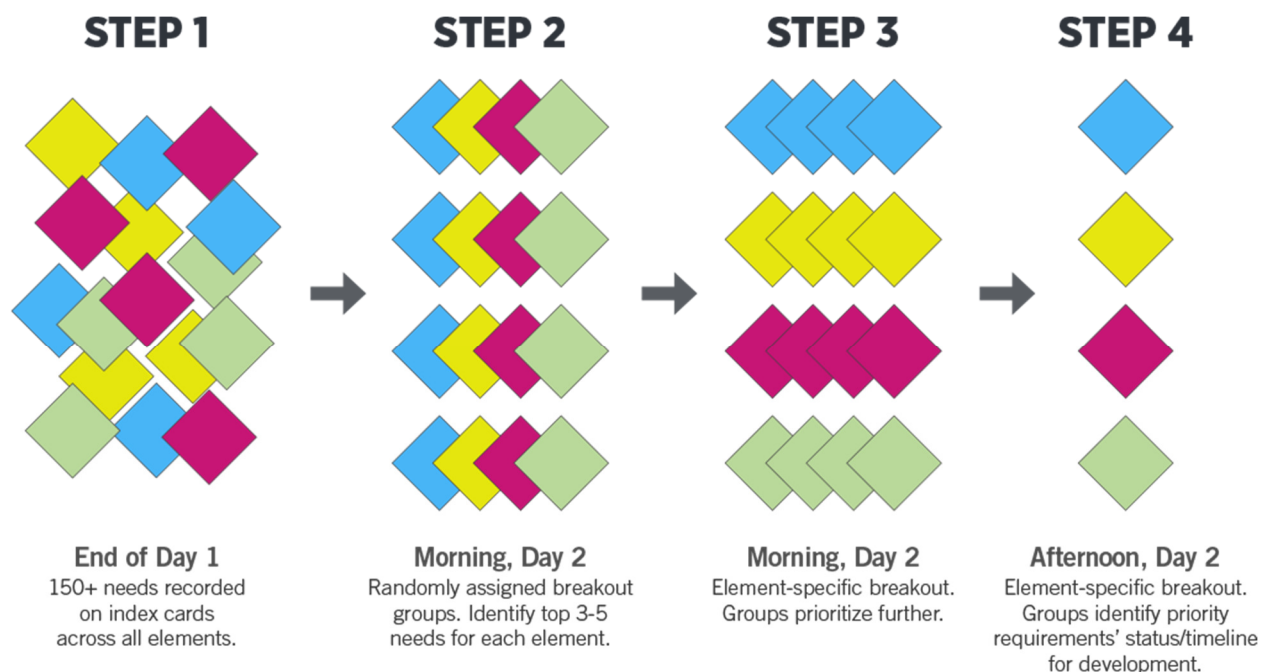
STEP 1

End of Day 1
150+ needs recorded on index cards across all elements.

STEP 2

Morning, Day 2
Randomly assigned breakout groups. Identify top 3-5 needs for each element.

STEP 3

Morning, Day 2
Element-specific breakout. Groups prioritize further.

STEP 4

Afternoon, Day 2
Element-specific breakout. Groups identify priority requirements' status/timeline for development.